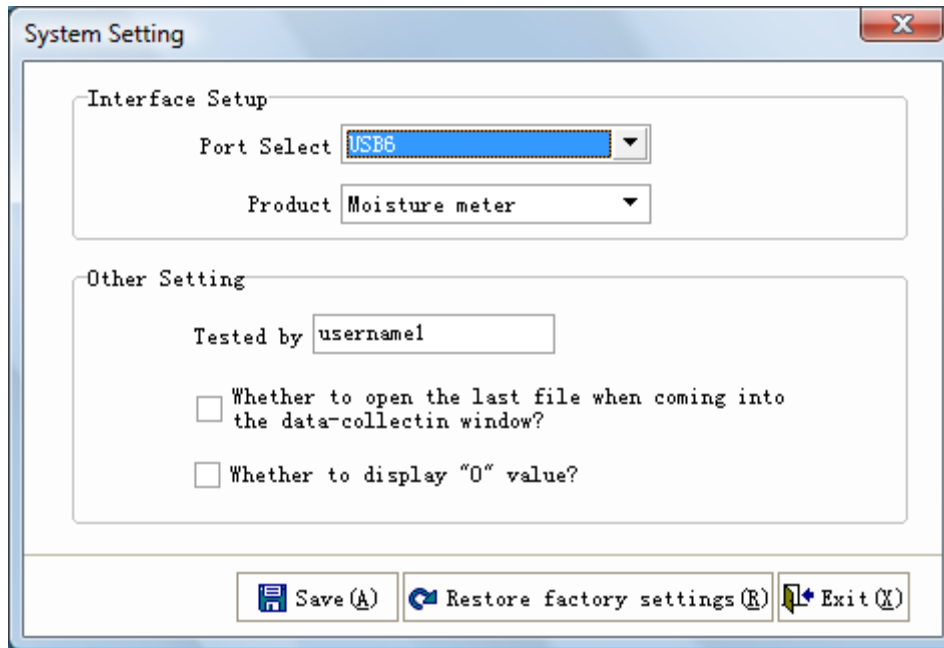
System Setting

Interface Setup

Port Select USB6

Product Moisture meter

Other Setting

Tested by username1

Whether to open the last file when coming into the data-collectin window?

Whether to display "0" value?

Save(A)

Restore factory settings(R)

Exit(X)